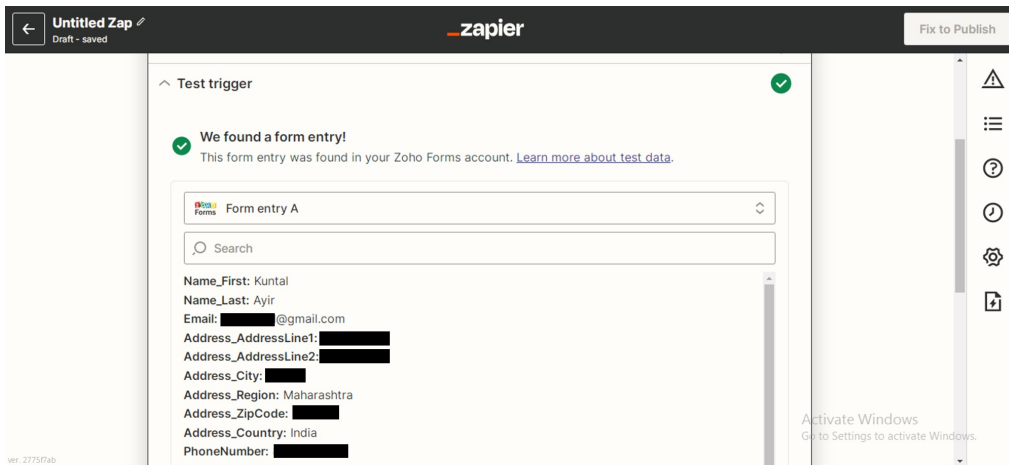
Untitled Zap
Draft - saved

_zapier

Fix to Publish

Test trigger

We found a form entry!
This form entry was found in your Zoho Forms account. Learn more about test data.

zoho Forms Form entry A

Search

Name_First: Kuntal
Name_Last: Ayir
Email: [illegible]@gmail.com
Address_AddressLine1: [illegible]
Address_AddressLine2: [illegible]
Address_City: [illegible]
Address_Region: Maharashtra
Address_ZipCode: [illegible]
Address_Country: India
PhoneNumber: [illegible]

Activate Windows
Go to Settings to activate Windows.

ver. 2775f7ab